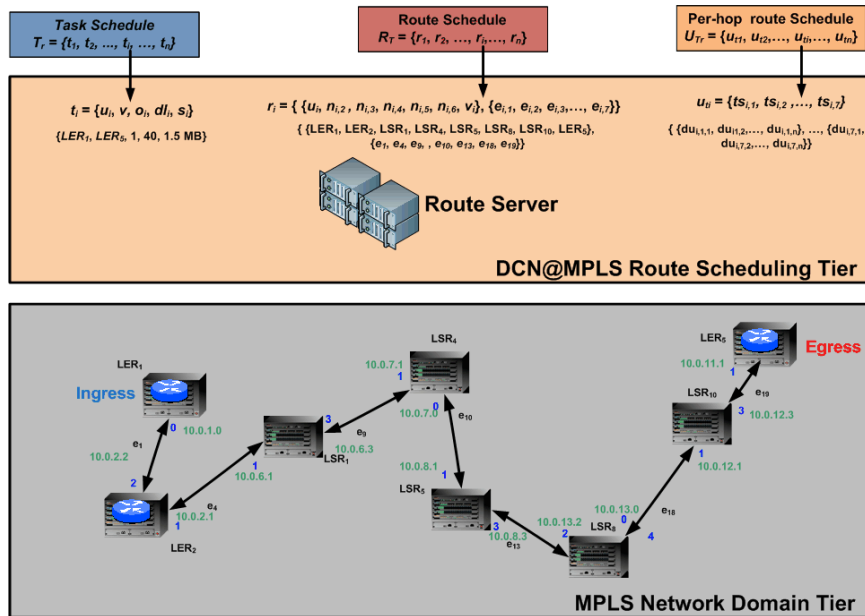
Task Schedule
$T_r = \{t_1, t_2, \ldots, t_i, \ldots, t_n\}$

Route Schedule
$R_T = \{r_1, r_2, \ldots, r_i, \ldots, r_n\}$

Per-hop route Schedule
$U_{Tr} = \{u_{t1}, u_{t2}, \ldots, u_{ti}, \ldots, u_{tn}\}$

$t_i = \{u_i, v, o_i, dl_i, s_i\}$

{$LER_1$, $LER_5$, 1, 40, 1.5 MB}

$r_i = \{ \{u_i, n_{i,2}, n_{i,3}, n_{i,4}, n_{i,5}, n_{i,6}, v_i\}, \{e_{i,1}, e_{i,2}, e_{i,3}, \ldots, e_{i,7}\}\}$

{ {$LER_1$, $LER_2$, $LSR_1$, $LSR_4$, $LSR_5$, $LSR_8$, $LSR_{10}$, $LER_5$}, {$e_1$, $e_4$, $e_9$, , $e_{10}$, $e_{13}$, $e_{18}$, $e_{19}$}}

$u_{ti} = \{ts_{i,1}, ts_{i,2}, \ldots, ts_{i,7}\}$

{ {$du_{i,1,1}$, $du_{i1,2}$,..., $du_{i,1,n}$}, ..., {$du_{i,7,1}$, $du_{i,7,2}$,..., $du_{i,7,n}$}}

Route Server

DCN@MPLS Route Scheduling Tier

$LER_1$
Ingress
0
10.0.1.0
$e_1$
10.0.2.2
2
$e_4$
1
10.0.2.1
$LER_2$
1
10.0.6.1
3
$LSR_1$
$e_9$
10.0.6.3
$LSR_4$
10.0.7.1
1
0
10.0.7.0
$e_{10}$
10.0.8.1
1
$LSR_5$
3
10.0.8.3
$e_{13}$
10.0.13.2
2
$LSR_8$
0
10.0.13.0
4
$e_{18}$
1
10.0.12.1
$LSR_{10}$
3
10.0.12.3
$e_{19}$
1
10.0.11.1
$LER_5$
Egress

MPLS Network Domain Tier